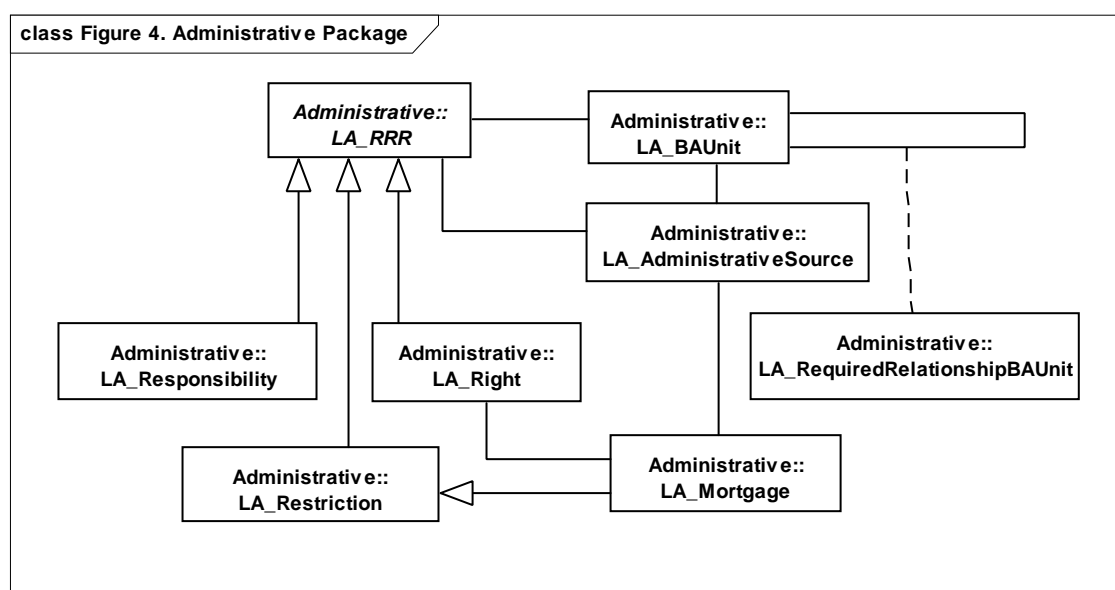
class Figure 4. Administrative Package

Administrative::
LA_RRR

Administrative::
LA_BAUnit

Administrative::
LA_AdministrativeSource

Administrative::
LA_Responsibility

Administrative::
LA_Right

Administrative::
LA_RequiredRelationshipBAUnit

Administrative::
LA_Restriction

Administrative::
LA_Mortgage